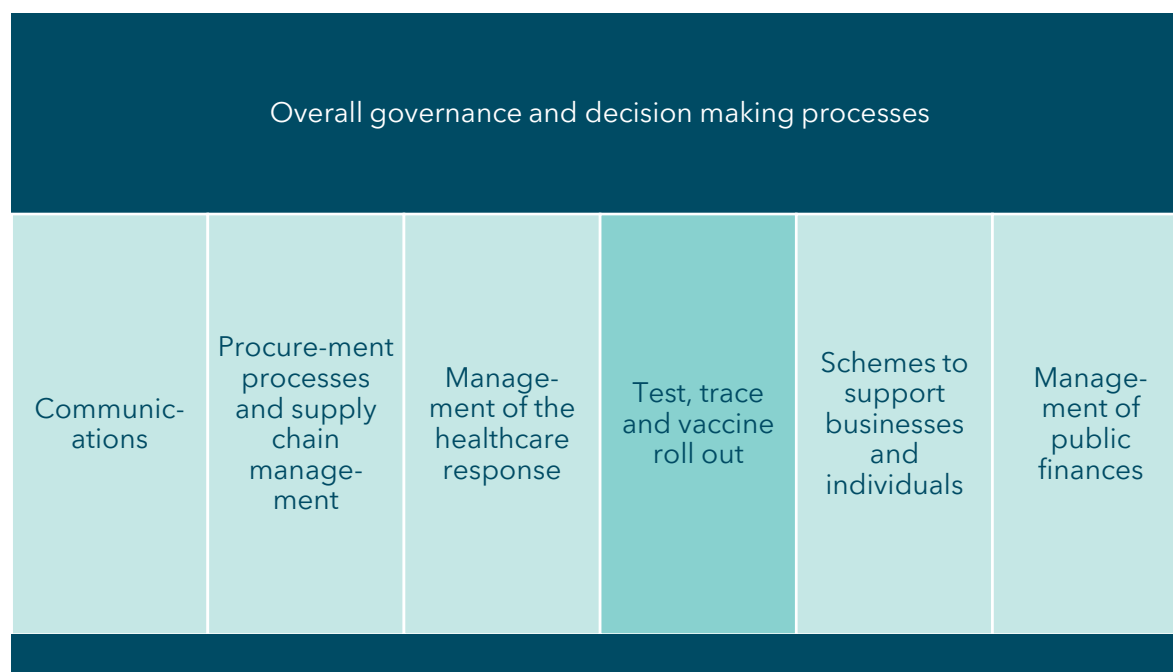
Overall governance and decision making processes

Communications

Procure-ment processes and supply chain management

Management of the healthcare response

Test, trace and vaccine roll out

Schemes to support businesses and individuals

Management of public finances